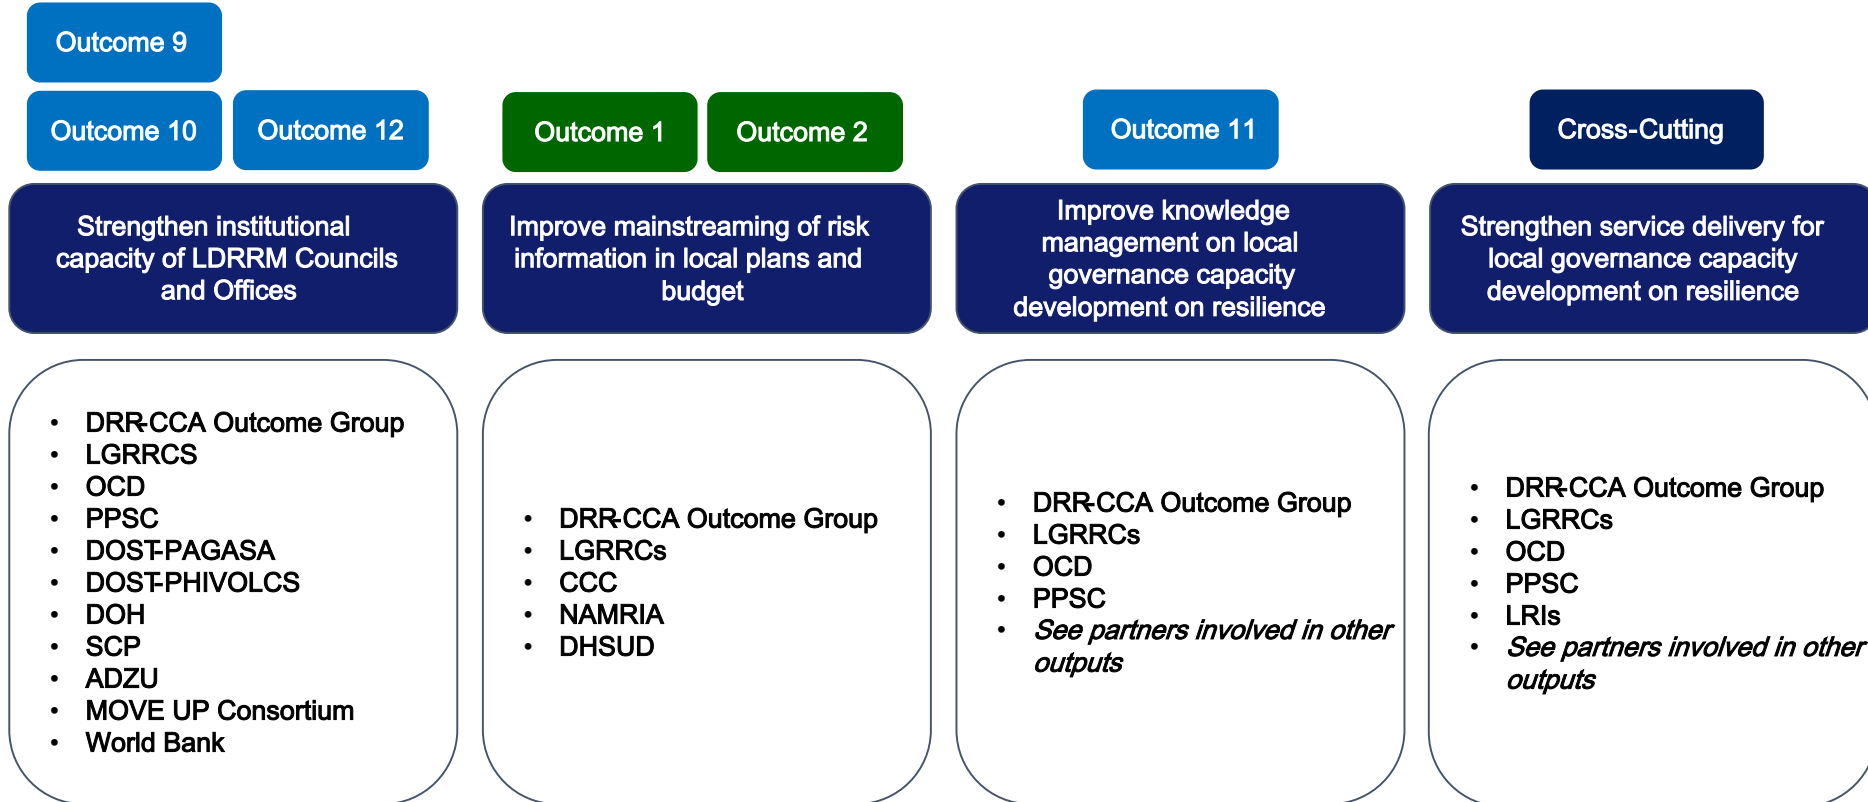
Outcome 9

Outcome 10

Outcome 12

Strengthen institutional capacity of LDRRM Councils and Offices

- DRR-CCA Outcome Group
- LGRRCS
- OCD
- PPSC
- DOST-PAGASA
- DOST-PHIVOLCS
- DOH
- SCP
- ADZU
- MOVE UP Consortium
- World Bank

Outcome 1

Outcome 2

Improve mainstreaming of risk information in local plans and budget

- DRR-CCA Outcome Group
- LGRRCs
- CCC
- NAMRIA
- DHSUD

Outcome 11

Improve knowledge management on local governance capacity development on resilience

- DRR-CCA Outcome Group
- LGRRCs
- OCD
- PPSC
- *See partners involved in other outputs*

Cross-Cutting

Strengthen service delivery for local governance capacity development on resilience

- DRR-CCA Outcome Group
- LGRRCs
- OCD
- PPSC
- LRIs
- *See partners involved in other outputs*